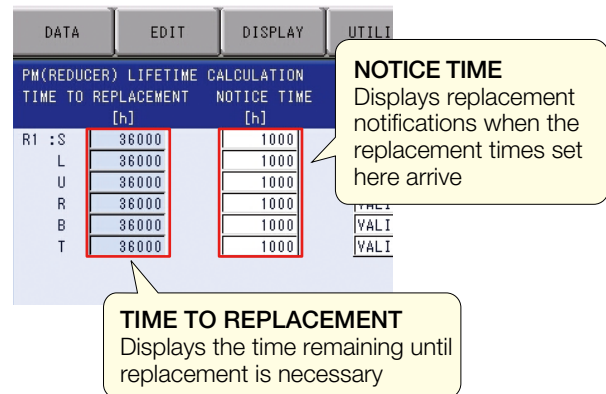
DATA EDIT DISPLAY UTILI

PM(REDUCER) LIFETIME CALCULATION
TIME TO REPLACEMENT NOTICE TIME
[h] [h]

| R1 :S | 36000 | 1000 | |
|---|---|---|---|
| L | 36000 | 1000 | |
| U | 36000 | 1000 | |
| R | 36000 | 1000 | VALI |
| B | 36000 | 1000 | VALI |
| T | 36000 | 1000 | VALI |

NOTICE TIME
Displays replacement notifications when the replacement times set here arrive

TIME TO REPLACEMENT
Displays the time remaining until replacement is necessary